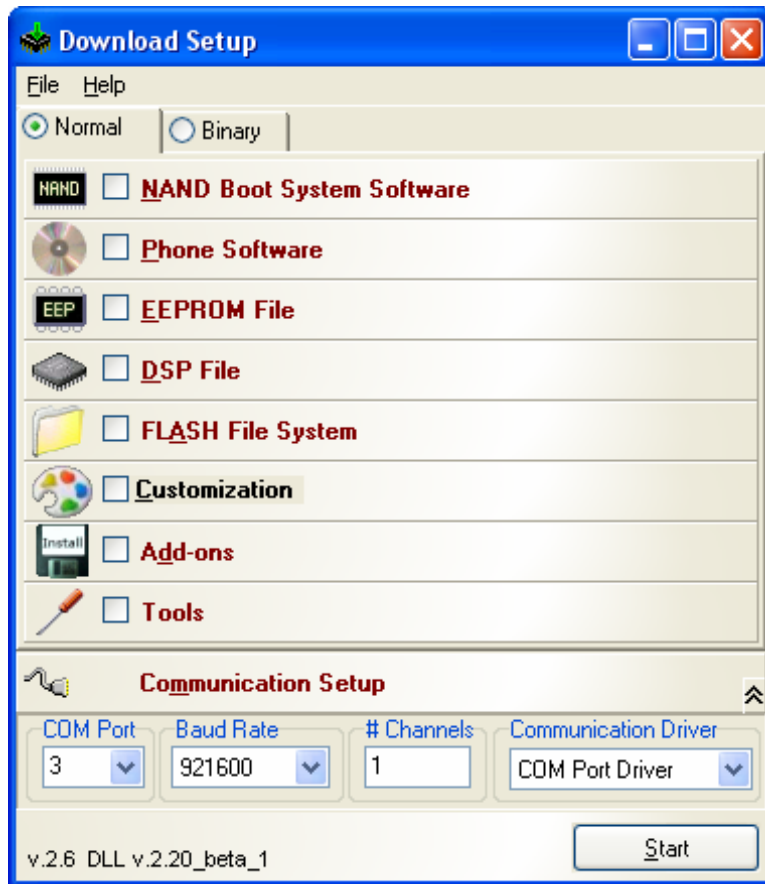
Download Setup

File Help

Normal Binary

NAND NAND Boot System Software

Phone Software

EEP EEPROM File

DSP File

FLASH File System

Customization

Install Add-ons

Tools

Communication Setup

COM Port
3

Baud Rate
921600

# Channels
1

Communication Driver
COM Port Driver

v.2.6 DLL v.2.20_beta_1

Start